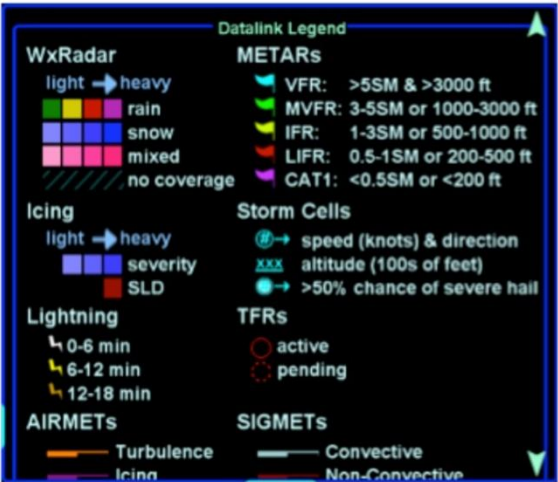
Datalink Legend

WxRadar
light heavy
rain
snow
mixed
no coverage

METARs
VFR: >5SM & >3000 ft
MVFR: 3-5SM or 1000-3000 ft
IFR: 1-3SM or 500-1000 ft
LIFR: 0.5-1SM or 200-500 ft
CAT1: <0.5SM or <200 ft

Icing
light heavy
severity
SLD

Storm Cells
# speed (knots) & direction
xxx altitude (100s of feet)
>50% chance of severe hail

Lightning
0-6 min
6-12 min
12-18 min

TFRs
active
pending

AIRMETs
Turbulence
Icing

SIGMETs
Convective
Non-Convective